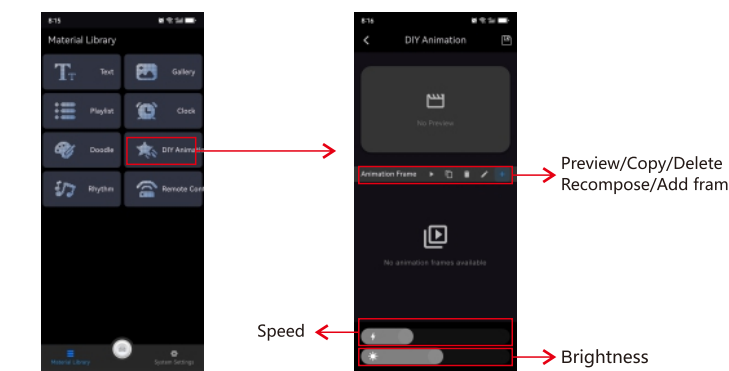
8:15

Material Library

Text

Gallery

Playlist

Clock

Doodle

DIY Animati

Rhythm

Remote Con

Material Library

System Settings

8:16

DIY Animation

No Preview

Animation Frame

No animation frames available

Preview/Copy/Delete
Recompose/Add fram

Speed

Brightness